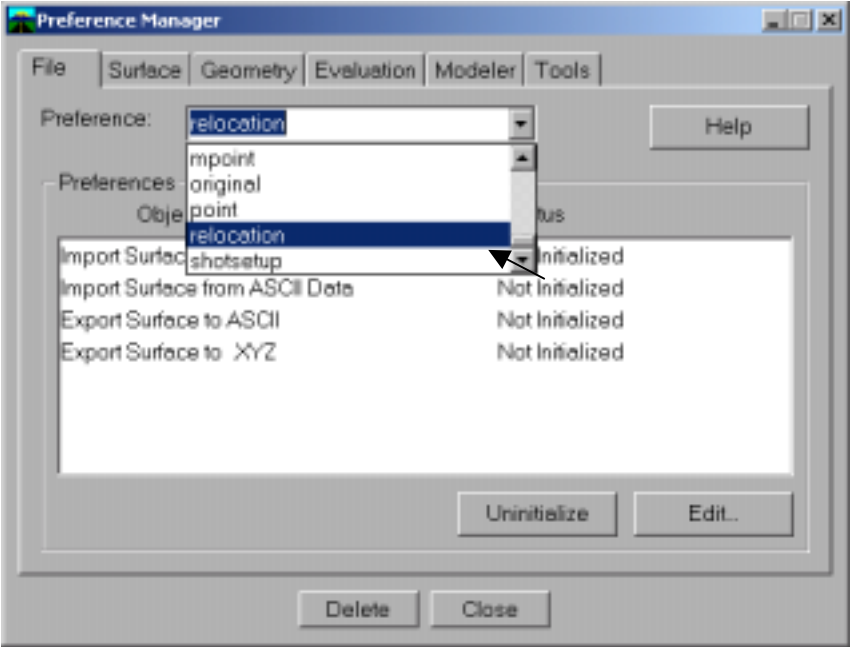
Preference Manager

File | Surface | Geometry | Evaluation | Modeler | Tools

Preference: relocation

Help

mpoint
original
point
relocation
shotsetup

Preferences

Obje

tus

| | |
|---|---|
| Import Surfac | Initialized |
| Import Surface from ASCII Data | Not Initialized |
| Export Surface to ASCII | Not Initialized |
| Export Surface to .XYZ | Not Initialized |

Uninitialize

Edit..

Delete

Close